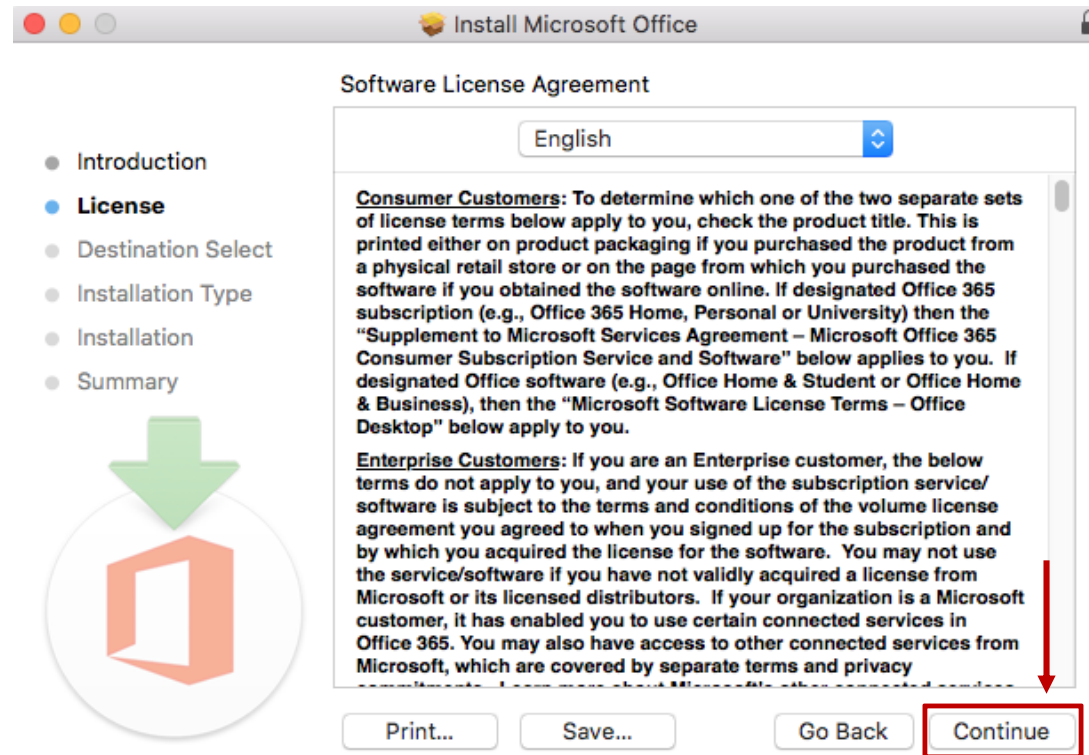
Install Microsoft Office

Software License Agreement

English

Introduction
License
Destination Select
Installation Type
Installation
Summary

Consumer Customers: To determine which one of the two separate sets of license terms below apply to you, check the product title. This is printed either on product packaging if you purchased the product from a physical retail store or on the page from which you purchased the software if you obtained the software online. If designated Office 365 subscription (e.g., Office 365 Home, Personal or University) then the "Supplement to Microsoft Services Agreement – Microsoft Office 365 Consumer Subscription Service and Software" below applies to you. If designated Office software (e.g., Office Home & Student or Office Home & Business), then the "Microsoft Software License Terms – Office Desktop" below apply to you.

Enterprise Customers: If you are an Enterprise customer, the below terms do not apply to you, and your use of the subscription service/ software is subject to the terms and conditions of the volume license agreement you agreed to when you signed up for the subscription and by which you acquired the license for the software. You may not use the service/software if you have not validly acquired a license from Microsoft or its licensed distributors. If your organization is a Microsoft customer, it has enabled you to use certain connected services in Office 365. You may also have access to other connected services from Microsoft, which are covered by separate terms and privacy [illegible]

Print... Save... Go Back Continue